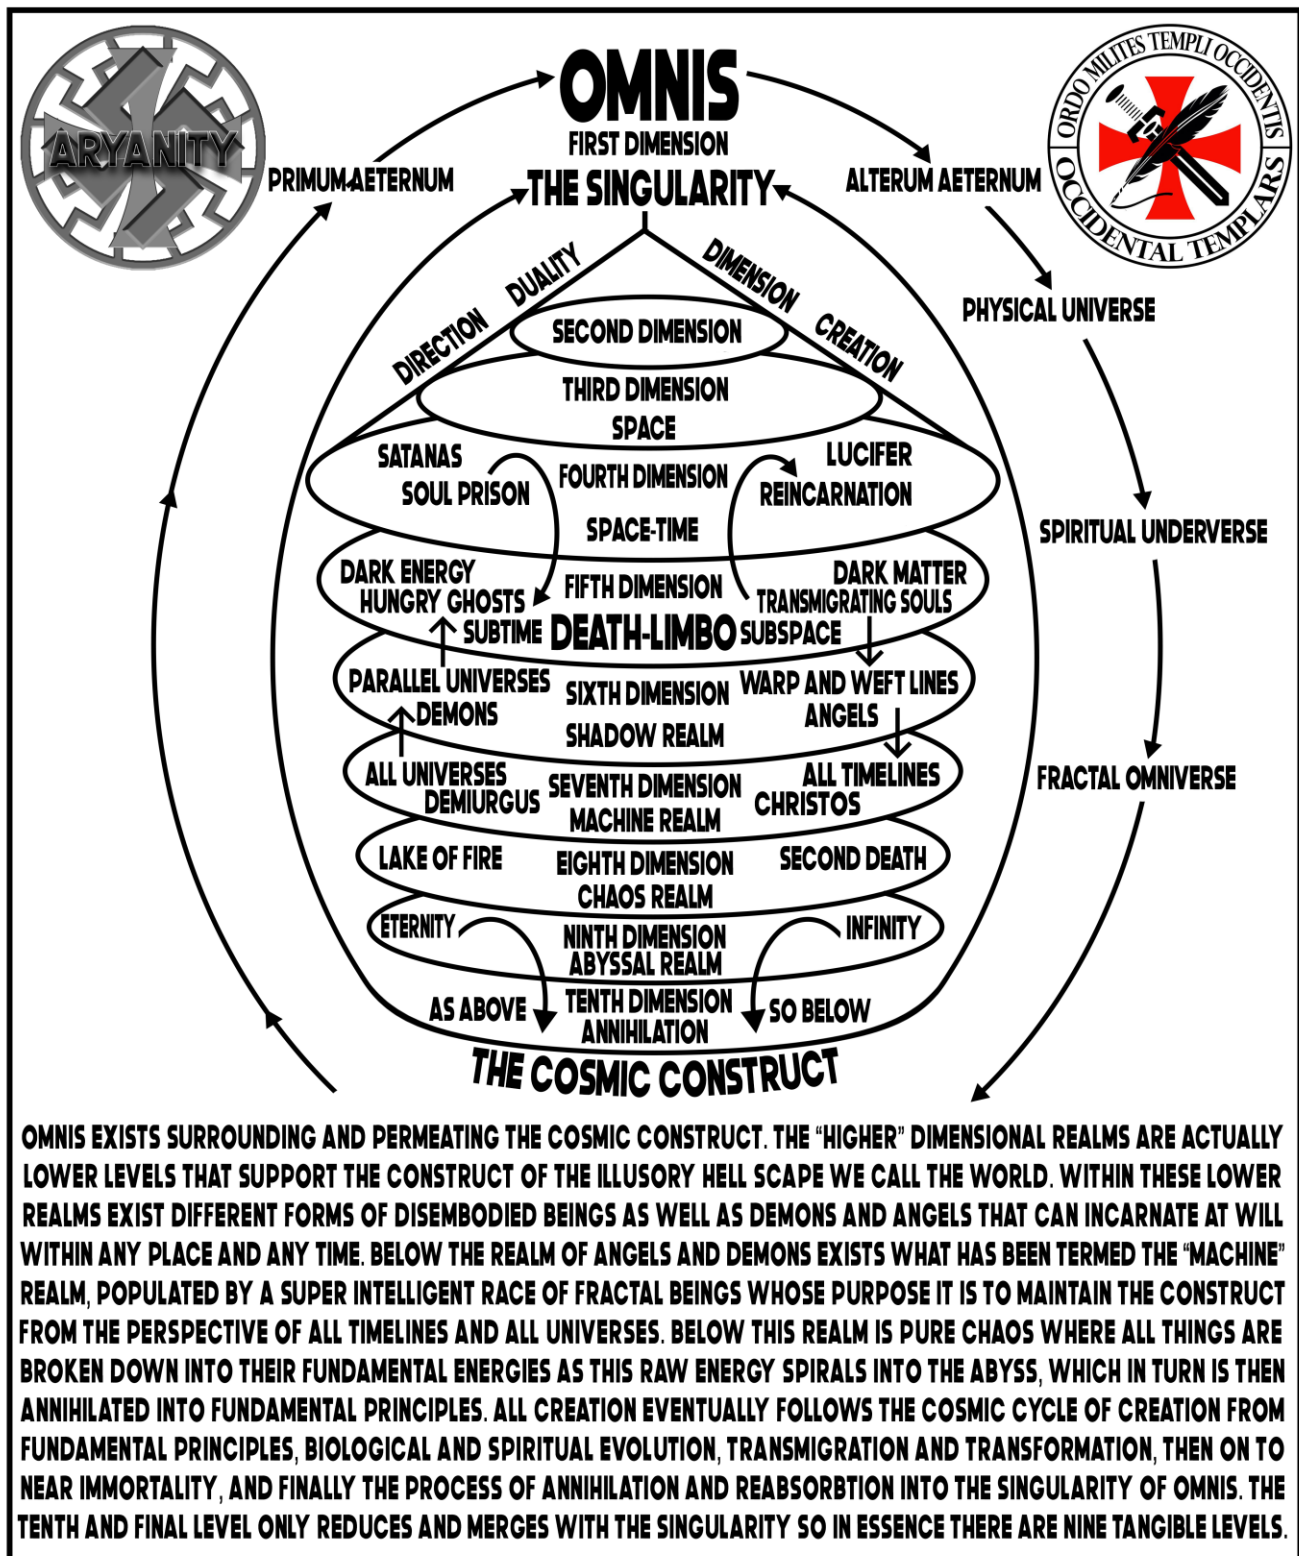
ARYANITY

ORDO MILITES TEMPLI OCCIDENTIS
OCCIDENTAL TEMPLARS

OMNIS
FIRST DIMENSION
THE SINGULARITY

PRIMUM AETERNUM
ALTERUM AETERNUM
PHYSICAL UNIVERSE
SPIRITUAL UNDERVERSE
FRACTAL OMNIVERSE

DIRECTION
DUALITY
DIMENSION
CREATION

SECOND DIMENSION
THIRD DIMENSION
SPACE
SATANAS
SOUL PRISON
FOURTH DIMENSION
SPACE-TIME
LUCIFER
REINCARNATION
DARK ENERGY
HUNGRY GHOSTS
FIFTH DIMENSION
DARK MATTER
TRANSMIGRATING SOULS
SUBTIME
DEATH-LIMBO
SUBSPACE
PARALLEL UNIVERSES
DEMONS
SIXTH DIMENSION
SHADOW REALM
WARP AND WEFT LINES
ANGELS
ALL UNIVERSES
DEMIURGUS
SEVENTH DIMENSION
MACHINE REALM
ALL TIMELINES
CHRISTOS
LAKE OF FIRE
EIGHTH DIMENSION
CHAOS REALM
SECOND DEATH
ETERNITY
NINTH DIMENSION
ABYSSAL REALM
INFINITY
AS ABOVE
TENTH DIMENSION
ANNIHILATION
SO BELOW
THE COSMIC CONSTRUCT

OMNIS EXISTS SURROUNDING AND PERMEATING THE COSMIC CONSTRUCT. THE "HIGHER" DIMENSIONAL REALMS ARE ACTUALLY LOWER LEVELS THAT SUPPORT THE CONSTRUCT OF THE ILLUSORY HELL SCAPE WE CALL THE WORLD. WITHIN THESE LOWER REALMS EXIST DIFFERENT FORMS OF DISEMBODIED BEINGS AS WELL AS DEMONS AND ANGELS THAT CAN INCARNATE AT WILL WITHIN ANY PLACE AND ANY TIME. BELOW THE REALM OF ANGELS AND DEMONS EXISTS WHAT HAS BEEN TERMED THE "MACHINE" REALM, POPULATED BY A SUPER INTELLIGENT RACE OF FRACTAL BEINGS WHOSE PURPOSE IT IS TO MAINTAIN THE CONSTRUCT FROM THE PERSPECTIVE OF ALL TIMELINES AND ALL UNIVERSES. BELOW THIS REALM IS PURE CHAOS WHERE ALL THINGS ARE BROKEN DOWN INTO THEIR FUNDAMENTAL ENERGIES AS THIS RAW ENERGY SPIRALS INTO THE ABYSS, WHICH IN TURN IS THEN ANNIHILATED INTO FUNDAMENTAL PRINCIPLES. ALL CREATION EVENTUALLY FOLLOWS THE COSMIC CYCLE OF CREATION FROM FUNDAMENTAL PRINCIPLES, BIOLOGICAL AND SPIRITUAL EVOLUTION, TRANSMIGRATION AND TRANSFORMATION, THEN ON TO NEAR IMMORTALITY, AND FINALLY THE PROCESS OF ANNIHILATION AND REABSORBTION INTO THE SINGULARITY OF OMNIS. THE TENTH AND FINAL LEVEL ONLY REDUCES AND MERGES WITH THE SINGULARITY SO IN ESSENCE THERE ARE NINE TANGIBLE LEVELS.